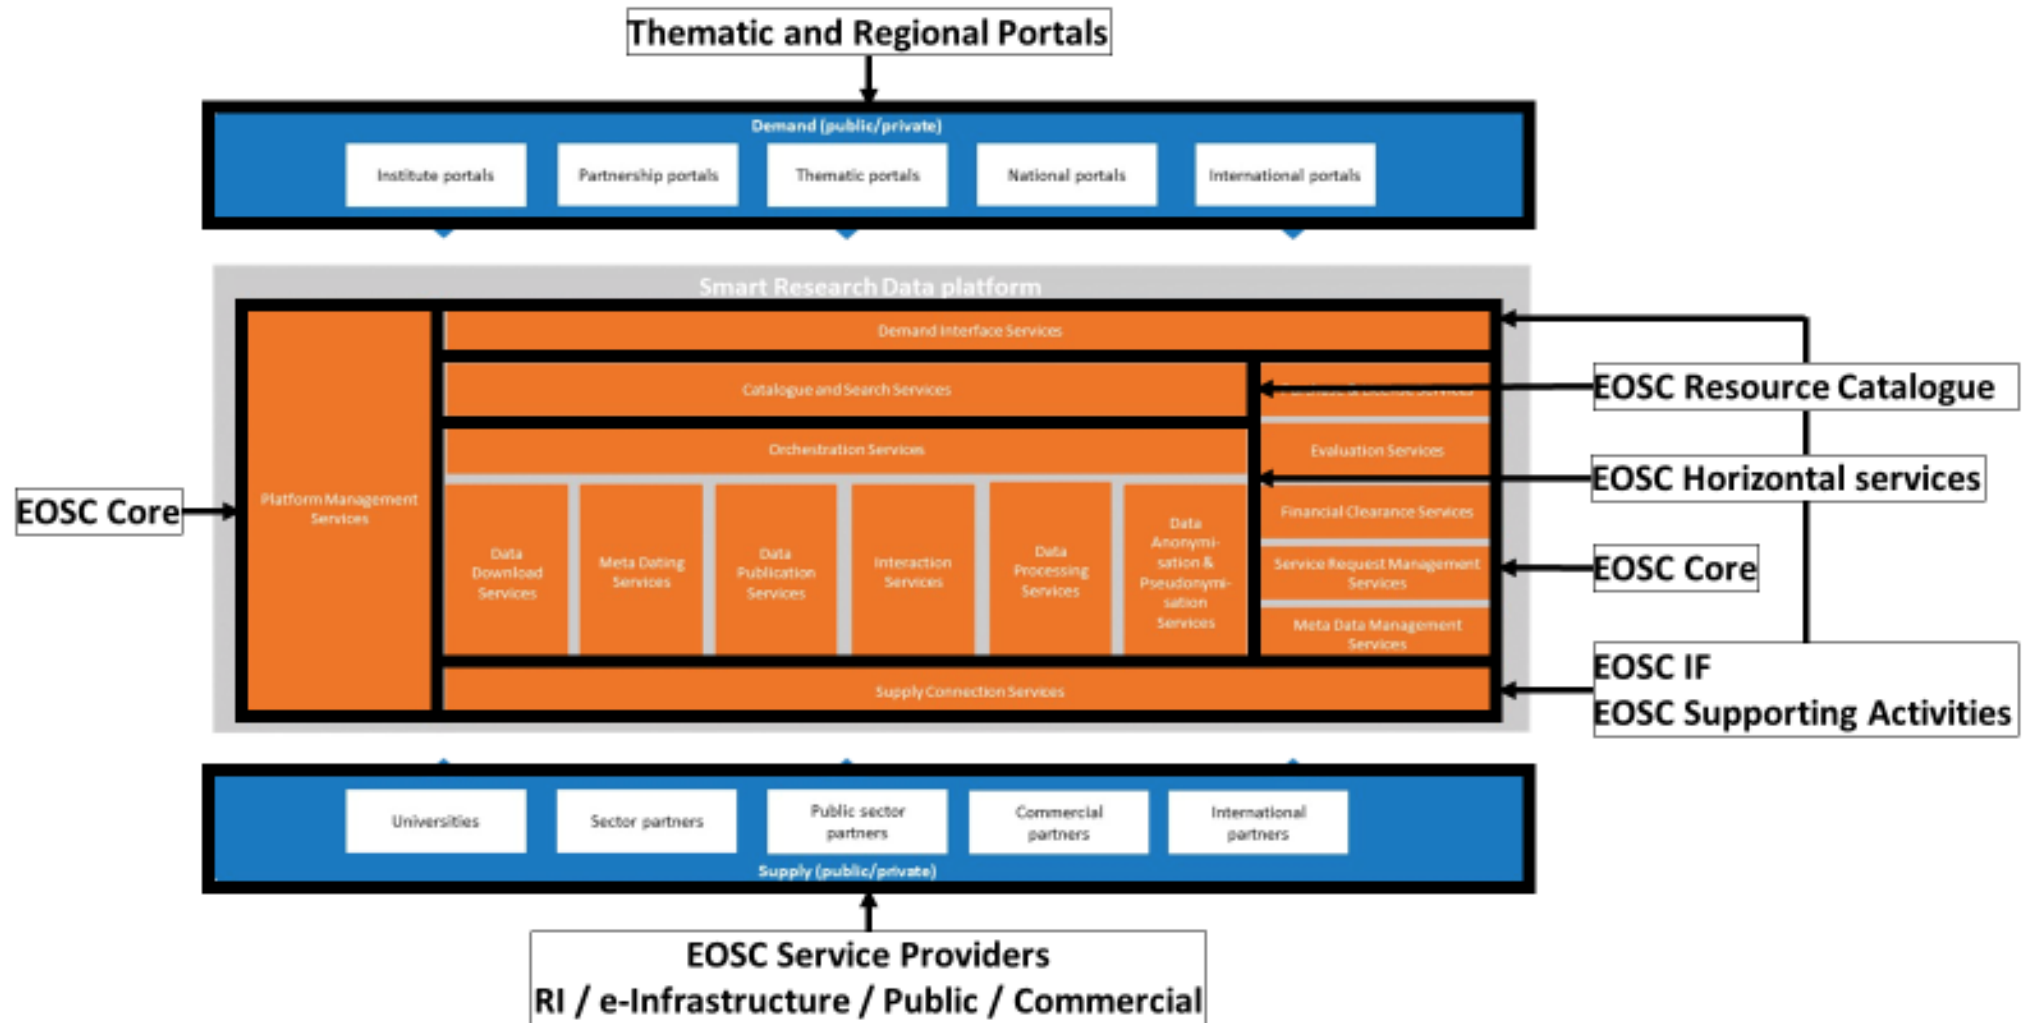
Thematic and Regional Portals

Demand (public/private)

Institute portals

Partnership portals

Thematic portals

National portals

International portals

Smart Research Data platform

Platform Management Services

Demand Interface Services

Catalogue and Search Services

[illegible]

Orchestration Services

Evaluation Services

Financial Clearance Services

Service Request Management Services

Meta Data Management Services

Data Download Services

Meta Dating Services

Data Publication Services

Interaction Services

Data Processing Services

Data Anonymisation & Pseudonymisation Services

Supply Connection Services

EOSC Core

EOSC Resource Catalogue

EOSC Horizontal services

EOSC Core

EOSC IF
EOSC Supporting Activities

Universities

Sector partners

Public sector partners

Commercial partners

International partners

Supply (public/private)

EOSC Service Providers
RI / e-Infrastructure / Public / Commercial